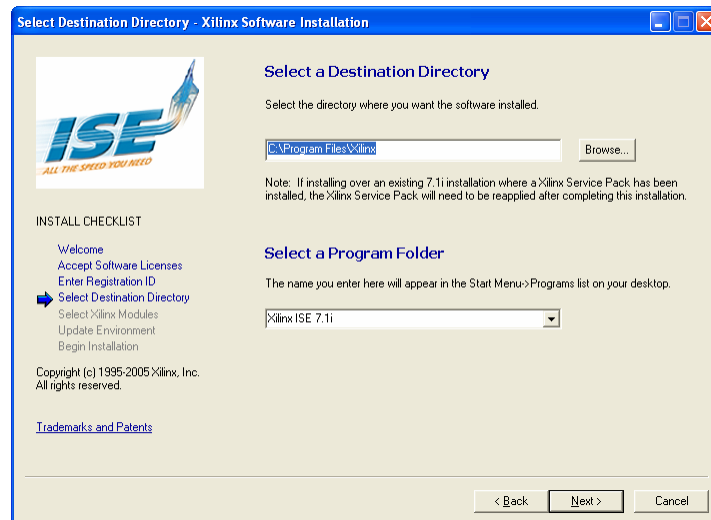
Select Destination Directory - Xilinx Software Installation

ISE
ALL THE SPEED YOU NEED

INSTALL CHECKLIST

Welcome
Accept Software Licenses
Enter Registration ID
Select Destination Directory
Select Xilinx Modules
Update Environment
Begin Installation

Copyright (c) 1995-2005 Xilinx, Inc. All rights reserved.

Trademarks and Patents

Select a Destination Directory

Select the directory where you want the software installed.

C:\Program Files\Xilinx

Browse...

Note: If installing over an existing 7.1i installation where a Xilinx Service Pack has been installed, the Xilinx Service Pack will need to be reapplied after completing this installation.

Select a Program Folder

The name you enter here will appear in the Start Menu->Programs list on your desktop.

Xilinx ISE 7.1i

< Back

Next >

Cancel